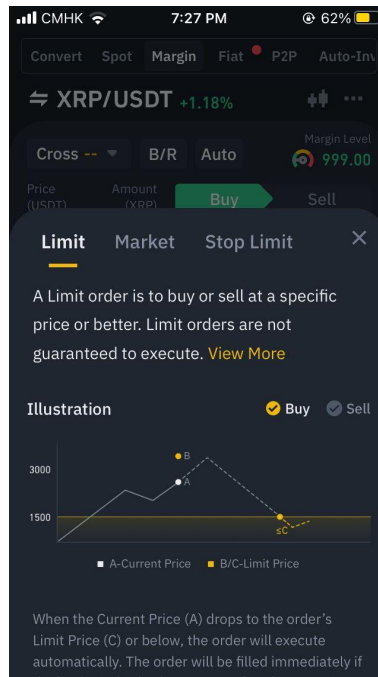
CMHK 7:27 PM 62%

Convert Spot Margin Fiat P2P Auto-Inv

XRP/USDT +1.18%

Cross -- B/R Auto Margin Level 999.00

Price (USDT) Amount (XRP) Buy Sell

Limit Market Stop Limit ✕

A Limit order is to buy or sell at a specific price or better. Limit orders are not guaranteed to execute. View More

Illustration Buy Sell

3000
1500
B
A
≤C

A-Current Price B/C-Limit Price

When the Current Price (A) drops to the order's Limit Price (C) or below, the order will execute automatically. The order will be filled immediately if